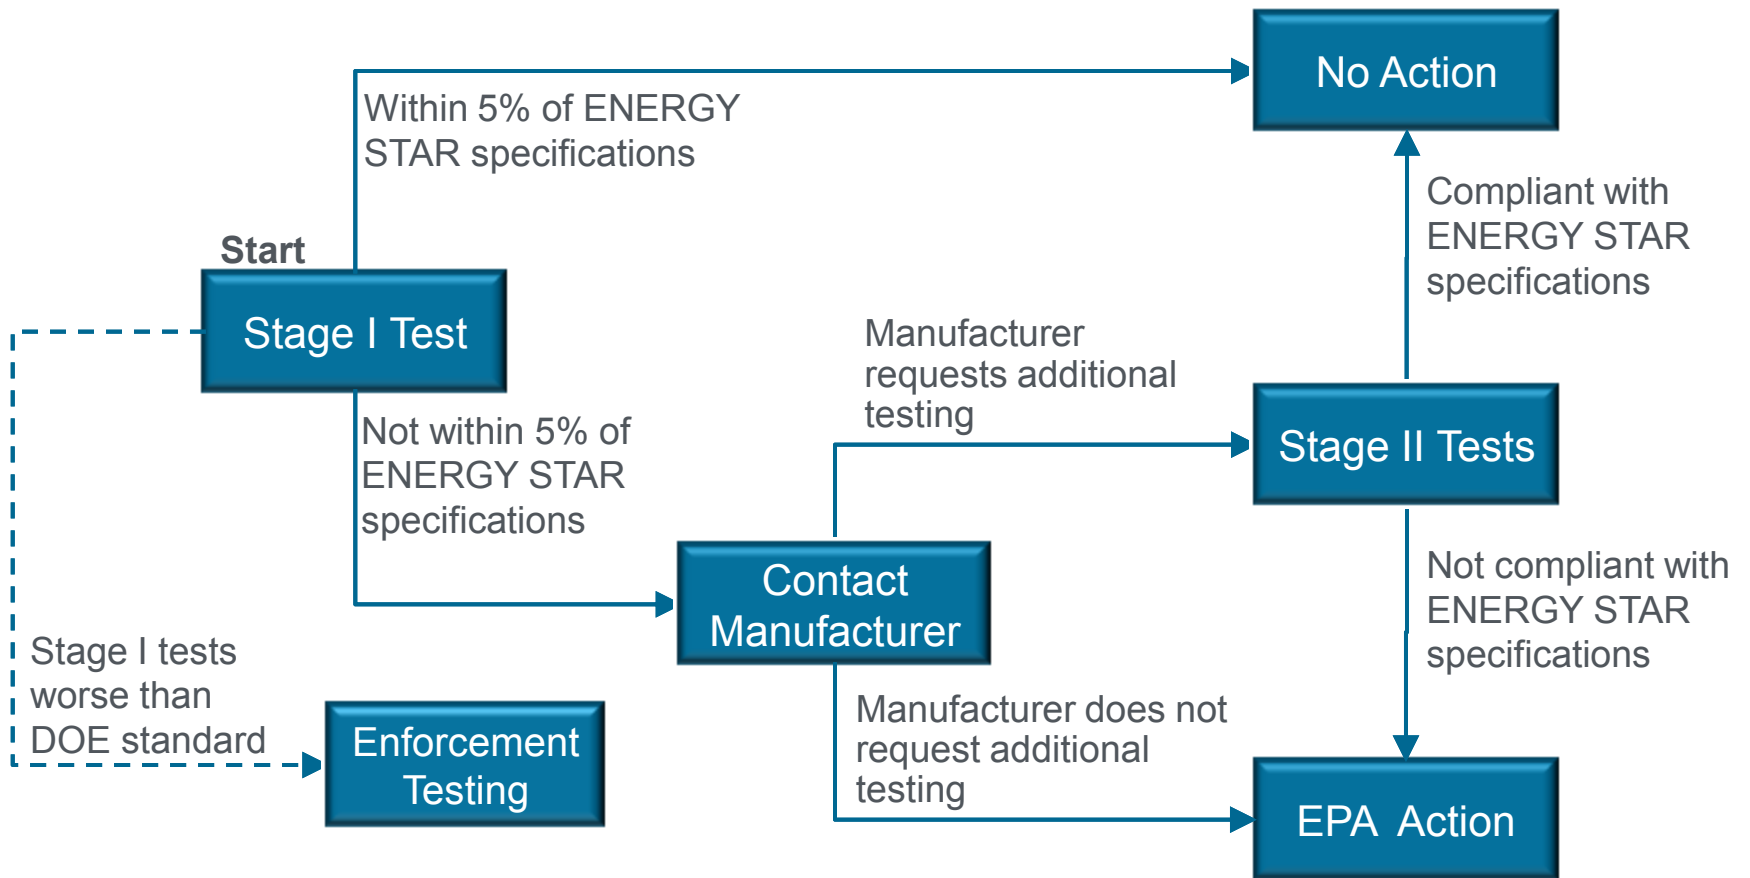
Start

Stage I Test

Within 5% of ENERGY STAR specifications

No Action

Compliant with ENERGY STAR specifications

Not within 5% of ENERGY STAR specifications

Manufacturer requests additional testing

Stage II Tests

Contact Manufacturer

Not compliant with ENERGY STAR specifications

Stage I tests worse than DOE standard

Enforcement Testing

Manufacturer does not request additional testing

EPA Action